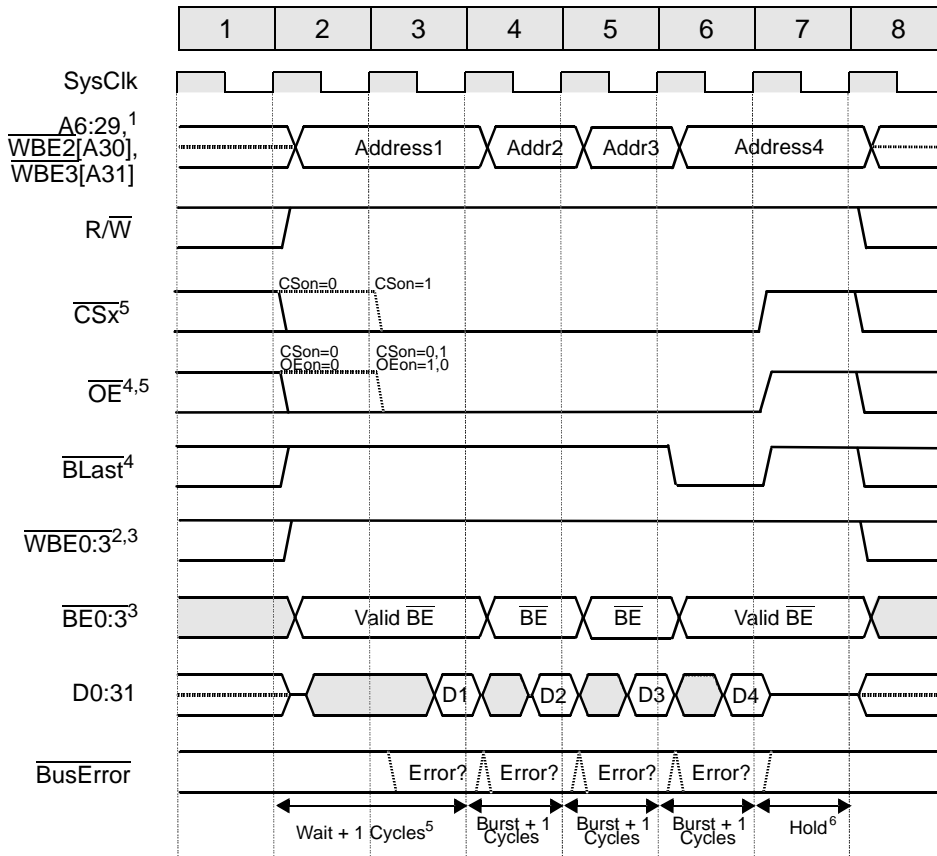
1 2 3 4 5 6 7 8

SysClk

A6:29,$^1$ $\overline{\text{WBE2}}$[A30], $\overline{\text{WBE3}}$[A31]

Address1 Addr2 Addr3 Address4

R/$\overline{\text{W}}$

$\overline{\text{CSx}}^5$

CSon=0 CSon=1

$\overline{\text{OE}}^{4,5}$

CSon=0 OEon=0 CSon=0,1 OEon=1,0

$\overline{\text{BLast}}^4$

$\overline{\text{WBE0:3}}^{2,3}$

$\overline{\text{BE0:3}}^3$

Valid $\overline{\text{BE}}$ $\overline{\text{BE}}$ $\overline{\text{BE}}$ Valid $\overline{\text{BE}}$

D0:31

D1 D2 D3 D4

$\overline{\text{BusError}}$

Error? Error? Error? Error?

Wait + 1 Cycles$^5$ Burst + 1 Cycles Burst + 1 Cycles Burst + 1 Cycles Hold$^6$